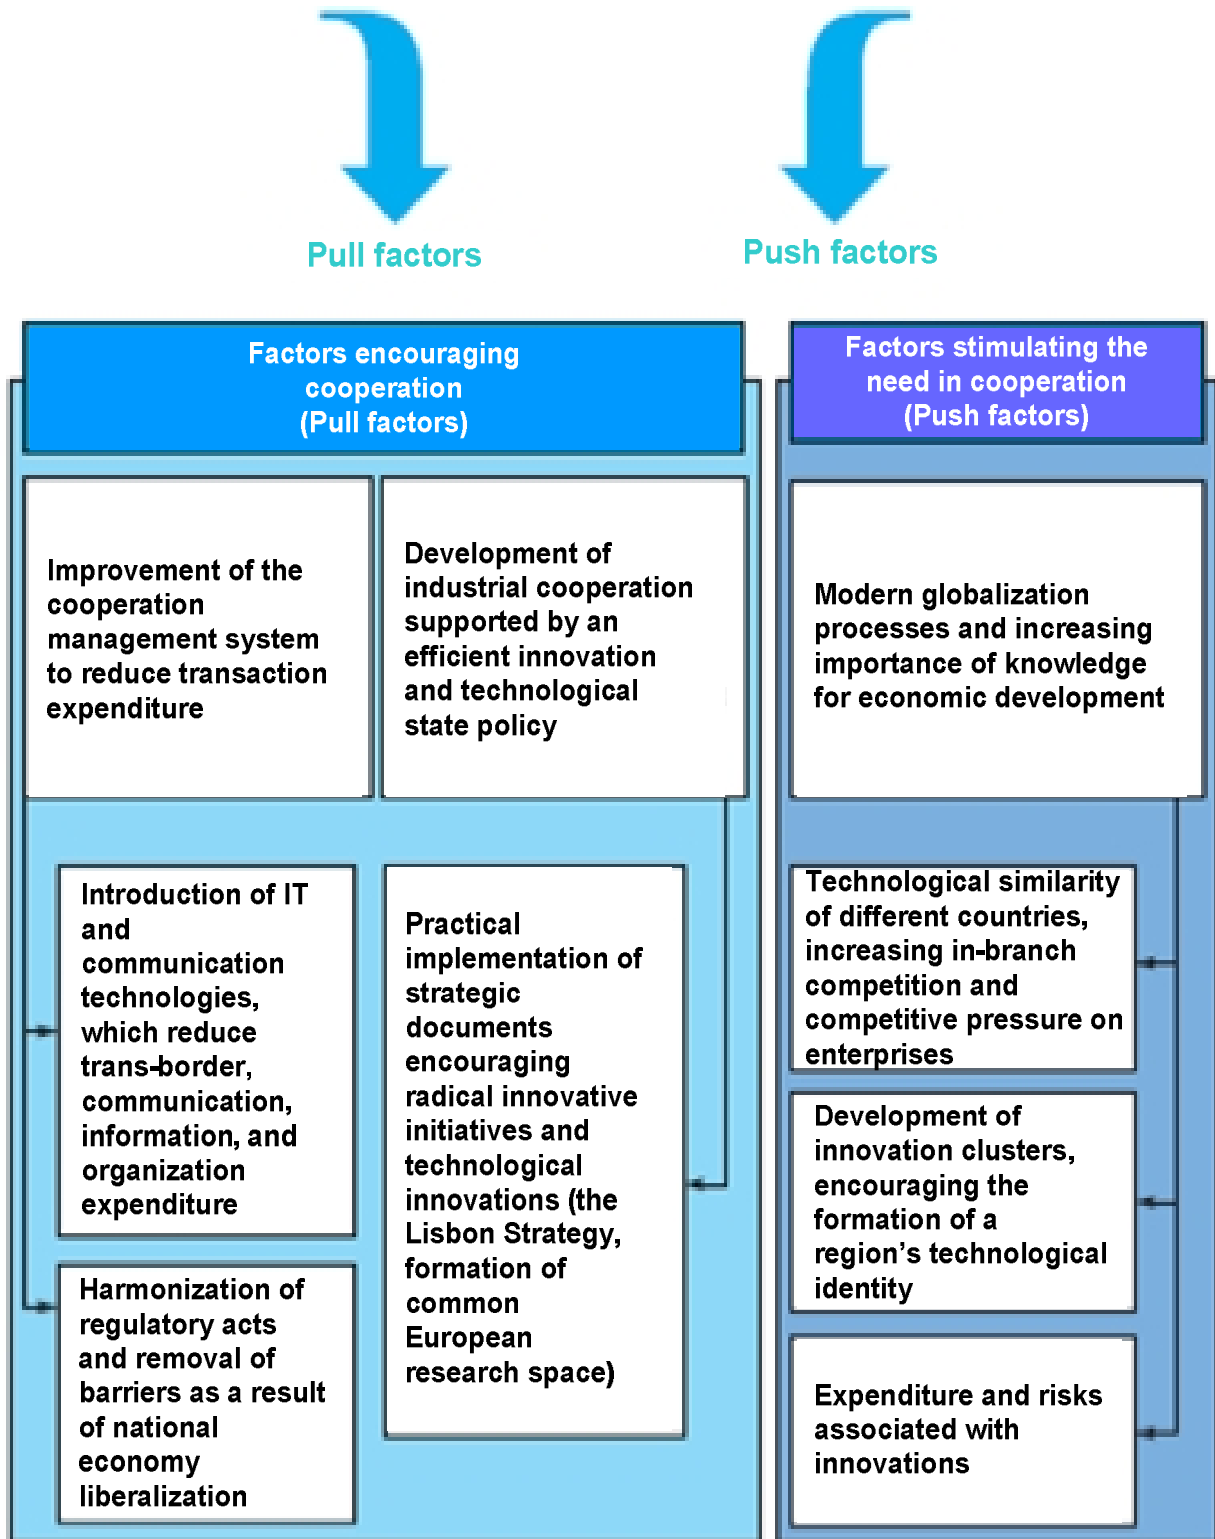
Pull factors

Push factors

Factors encouraging cooperation (Pull factors)

Factors stimulating the need in cooperation (Push factors)

Improvement of the cooperation management system to reduce transaction expenditure

Development of industrial cooperation supported by an efficient innovation and technological state policy

Modern globalization processes and increasing importance of knowledge for economic development

Introduction of IT and communication technologies, which reduce trans-border, communication, information, and organization expenditure

Practical implementation of strategic documents encouraging radical innovative initiatives and technological innovations (the Lisbon Strategy, formation of common European research space)

Technological similarity of different countries, increasing in-branch competition and competitive pressure on enterprises

Development of innovation clusters, encouraging the formation of a region's technological identity

Harmonization of regulatory acts and removal of barriers as a result of national economy liberalization

Expenditure and risks associated with innovations